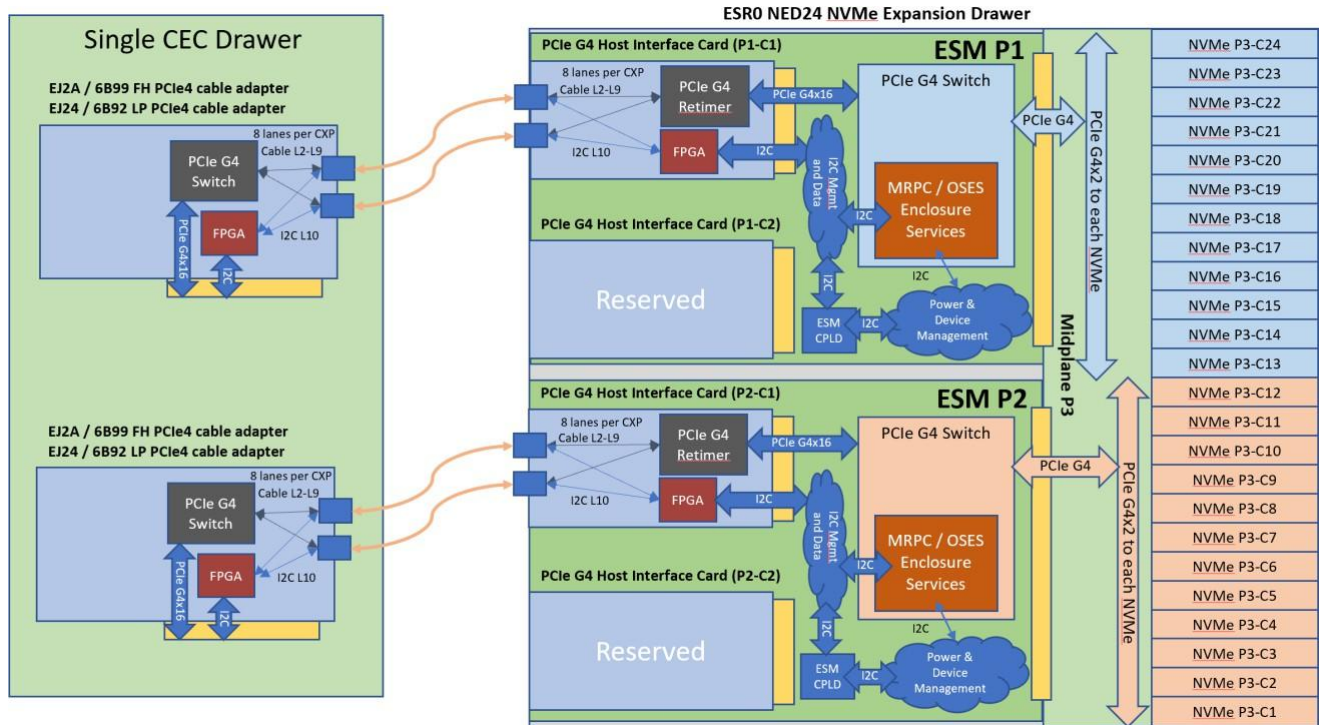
Single CEC Drawer

EJ2A / 6B99 FH PCIe4 cable adapter
EJ24 / 6B92 LP PCIe4 cable adapter

8 lanes per CXP Cable L2-L9

PCIe G4 Switch

FPGA

I2C L10

PCIe G4x16

I2C

EJ2A / 6B99 FH PCIe4 cable adapter
EJ24 / 6B92 LP PCIe4 cable adapter

8 lanes per CXP Cable L2-L9

PCIe G4 Switch

FPGA

I2C L10

PCIe G4x16

I2C

ESR0 NED24 NVMe Expansion Drawer

PCIe G4 Host Interface Card (P1-C1)

ESM P1

8 lanes per CXP Cable L2-L9

PCIe G4 Retimer

PCIe G4x16

PCIe G4 Switch

I2C L10

FPGA

I2C

PCIe G4

I2C Mgmt and Data

MRPC / OSES Enclosure Services

I2C

PCIe G4 Host Interface Card (P1-C2)

Reserved

I2C

I2C

ESM CPLD

I2C

Power & Device Management

PCIe G4x2 to each NVMe

Midplane P3

PCIe G4 Host Interface Card (P2-C1)

ESM P2

8 lanes per CXP Cable L2-L9

PCIe G4 Retimer

PCIe G4x16

PCIe G4 Switch

I2C L10

FPGA

I2C

PCIe G4

I2C Mgmt and Data

MRPC / OSES Enclosure Services

I2C

PCIe G4 Host Interface Card (P2-C2)

Reserved

I2C

I2C

ESM CPLD

I2C

Power & Device Management

PCIe G4x2 to each NVMe

| NVMe P3-C24 |
|---|
| NVMe P3-C23 |
| NVMe P3-C22 |
| NVMe P3-C21 |
| NVMe P3-C20 |
| NVMe P3-C19 |
| NVMe P3-C18 |
| NVMe P3-C17 |
| NVMe P3-C16 |
| NVMe P3-C15 |
| NVMe P3-C14 |
| NVMe P3-C13 |
| NVMe P3-C12 |
| NVMe P3-C11 |
| NVMe P3-C10 |
| NVMe P3-C9 |
| NVMe P3-C8 |
| NVMe P3-C7 |
| NVMe P3-C6 |
| NVMe P3-C5 |
| NVMe P3-C4 |
| NVMe P3-C3 |
| NVMe P3-C2 |
| NVMe P3-C1 |